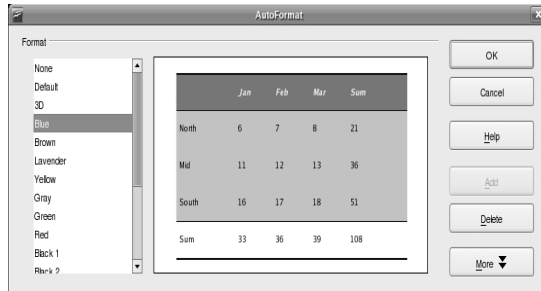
AutoFormat

Format

None
Default
3D
Blue
Brown
Lavender
Yellow
Gray
Green
Red
Black 1
Black 2

| | Jan | Feb | Mar | Sum |
|---|---|---|---|---|
| North | 6 | 7 | 8 | 21 |
| Mid | 11 | 12 | 13 | 36 |
| South | 16 | 17 | 18 | 51 |
| Sum | 33 | 36 | 39 | 108 |

OK
Cancel
Help
Add
Delete
More